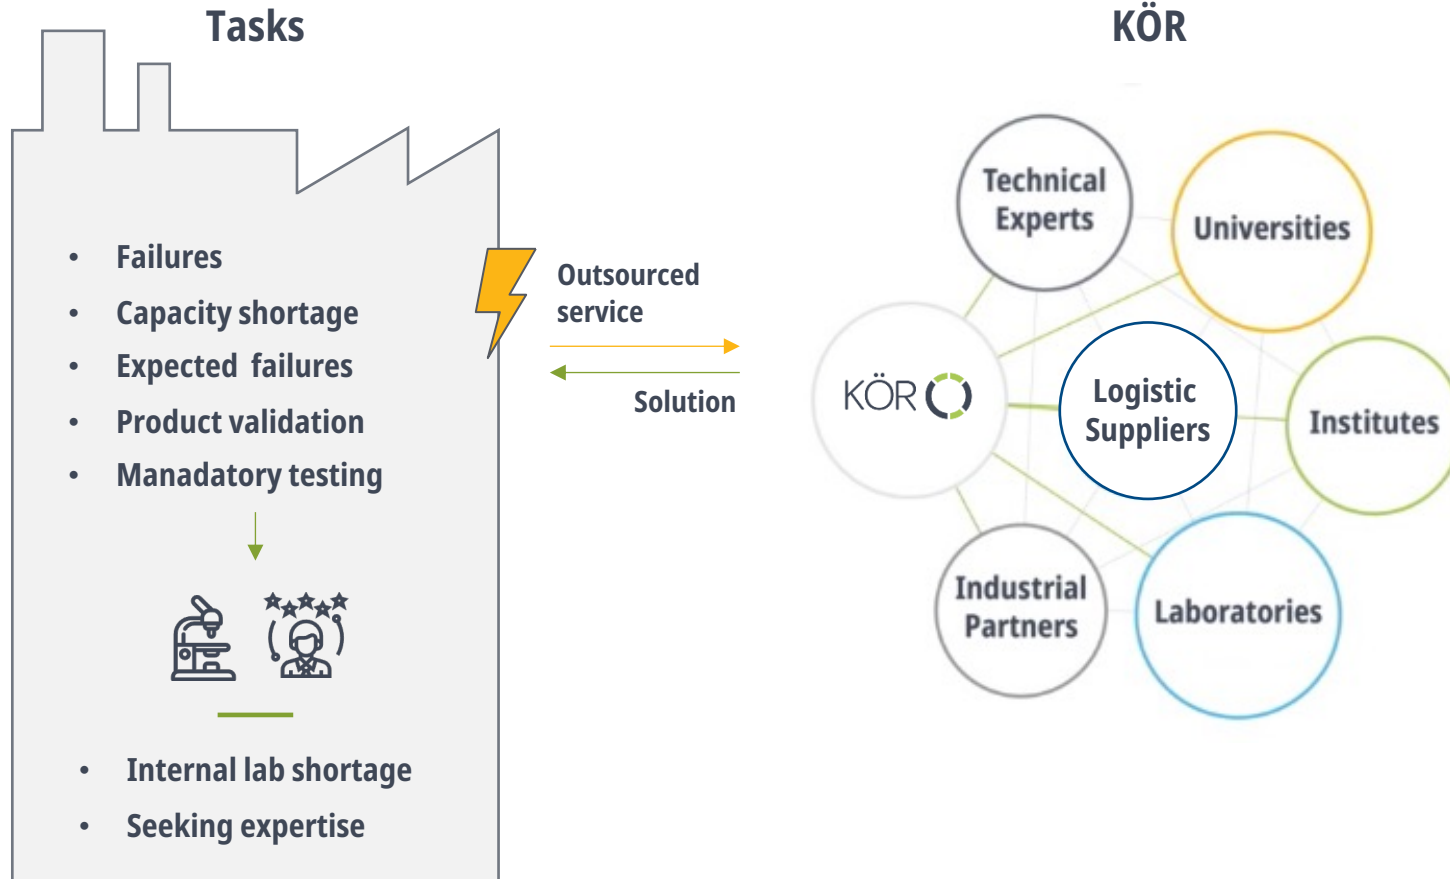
Tasks

- Failures
- Capacity shortage
- Expected failures
- Product validation
- Manadatory testing

- Internal lab shortage
- Seeking expertise

Outsourced service

Solution

KÖR

Technical Experts

Universities

KÖR

Logistic Suppliers

Institutes

Industrial Partners

Laboratories